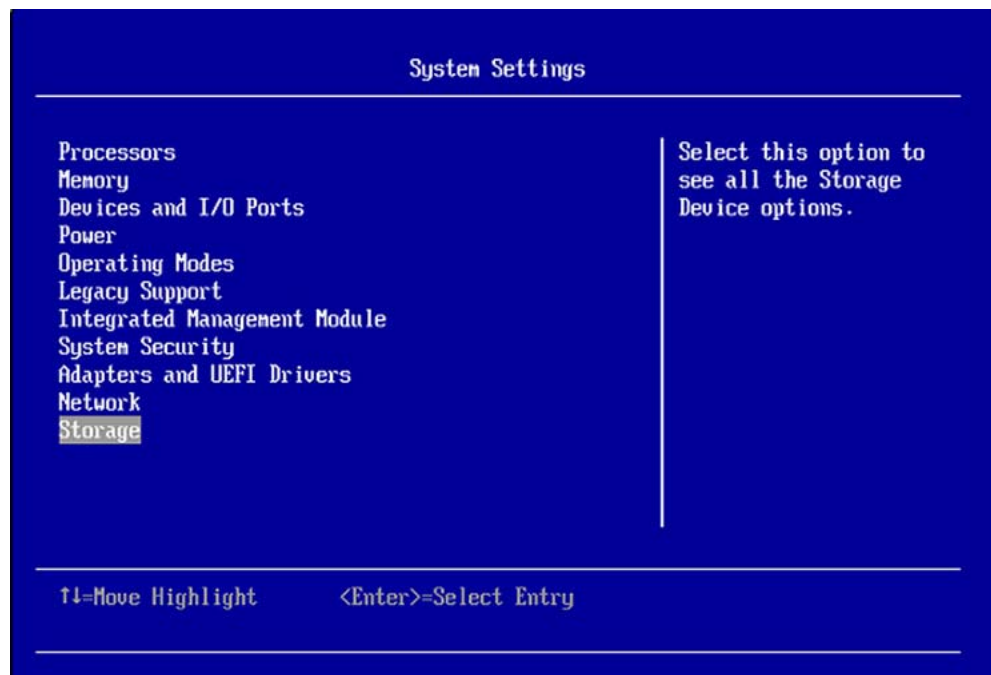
System Settings

Processors
Memory
Devices and I/O Ports
Power
Operating Modes
Legacy Support
Integrated Management Module
System Security
Adapters and UEFI Drivers
Network
Storage

Select this option to see all the Storage Device options.

↑↓=Move Highlight <Enter>=Select Entry